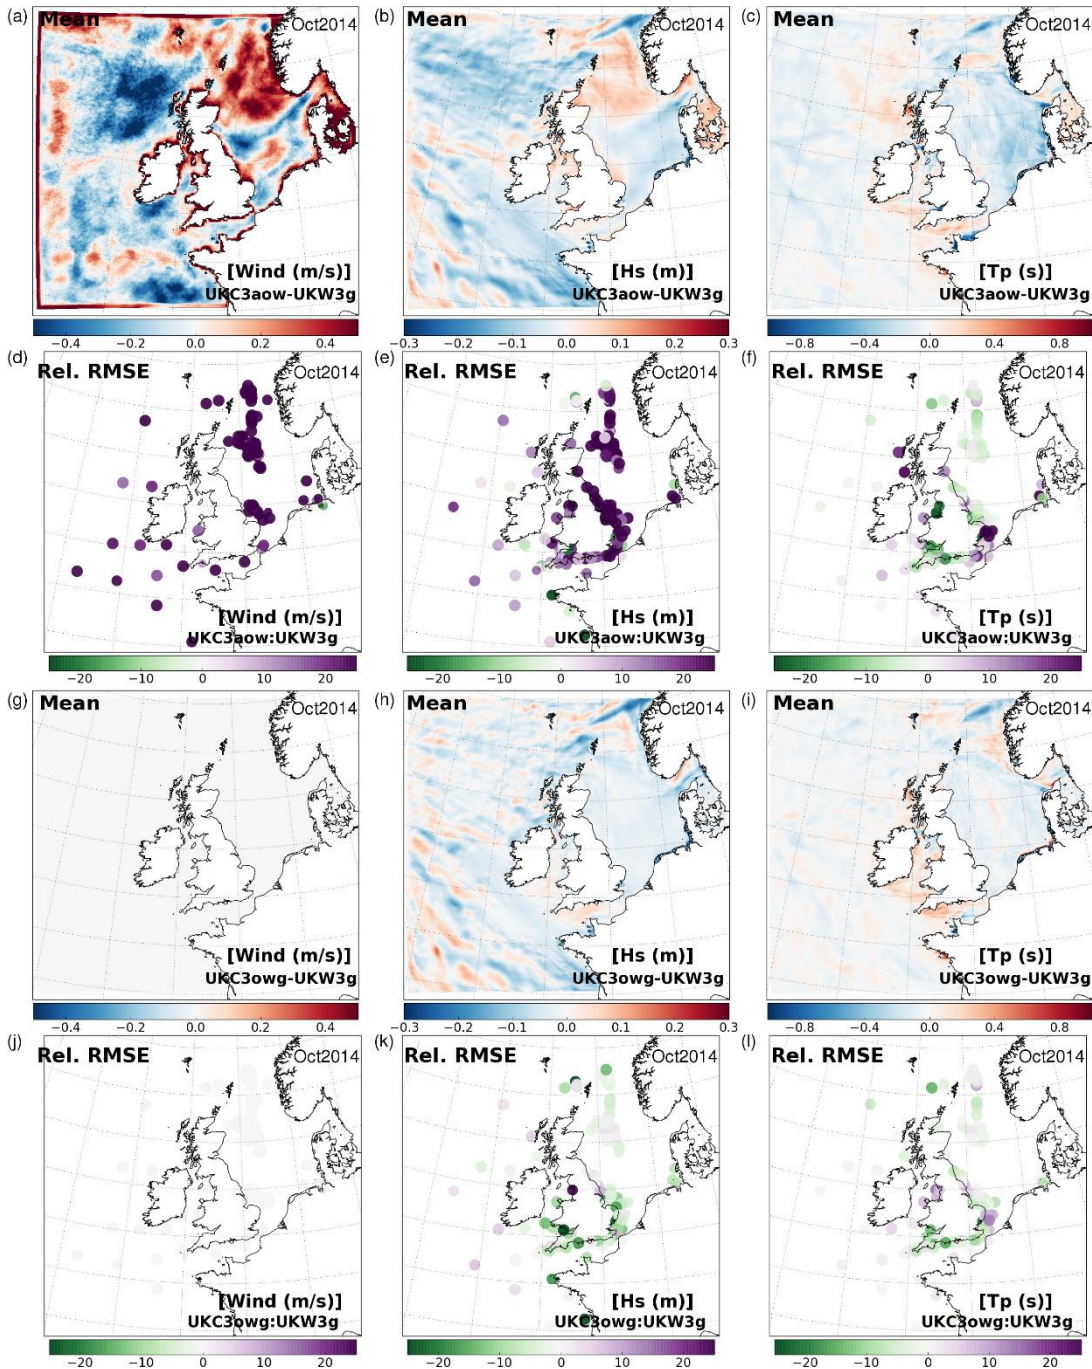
(a) Mean Oct2014
[Wind (m/s)]
UKC3aow-UKW3g
−0.4 −0.2 0.0 0.2 0.4

(b) Mean Oct2014
[Hs (m)]
UKC3aow-UKW3g
−0.3 −0.2 −0.1 0.0 0.1 0.2 0.3

(c) Mean Oct2014
[Tp (s)]
UKC3aow-UKW3g
−0.8 −0.4 0.0 0.4 0.8

(d) Rel. RMSE Oct2014
[Wind (m/s)]
UKC3aow:UKW3g
−20 −10 0 10 20

(e) Rel. RMSE Oct2014
[Hs (m)]
UKC3aow:UKW3g
−20 −10 0 10 20

(f) Rel. RMSE Oct2014
[Tp (s)]
UKC3aow:UKW3g
−20 −10 0 10 20

(g) Mean Oct2014
[Wind (m/s)]
UKC3owg-UKW3g
−0.4 −0.2 0.0 0.2 0.4

(h) Mean Oct2014
[Hs (m)]
UKC3owg-UKW3g
−0.3 −0.2 −0.1 0.0 0.1 0.2 0.3

(i) Mean Oct2014
[Tp (s)]
UKC3owg-UKW3g
−0.8 −0.4 0.0 0.4 0.8

(j) Rel. RMSE Oct2014
[Wind (m/s)]
UKC3owg:UKW3g
−20 −10 0 10 20

(k) Rel. RMSE Oct2014
[Hs (m)]
UKC3owg:UKW3g
−20 −10 0 10 20

(l) Rel. RMSE Oct2014
[Tp (s)]
UKC3owg:UKW3g
−20 −10 0 10 20